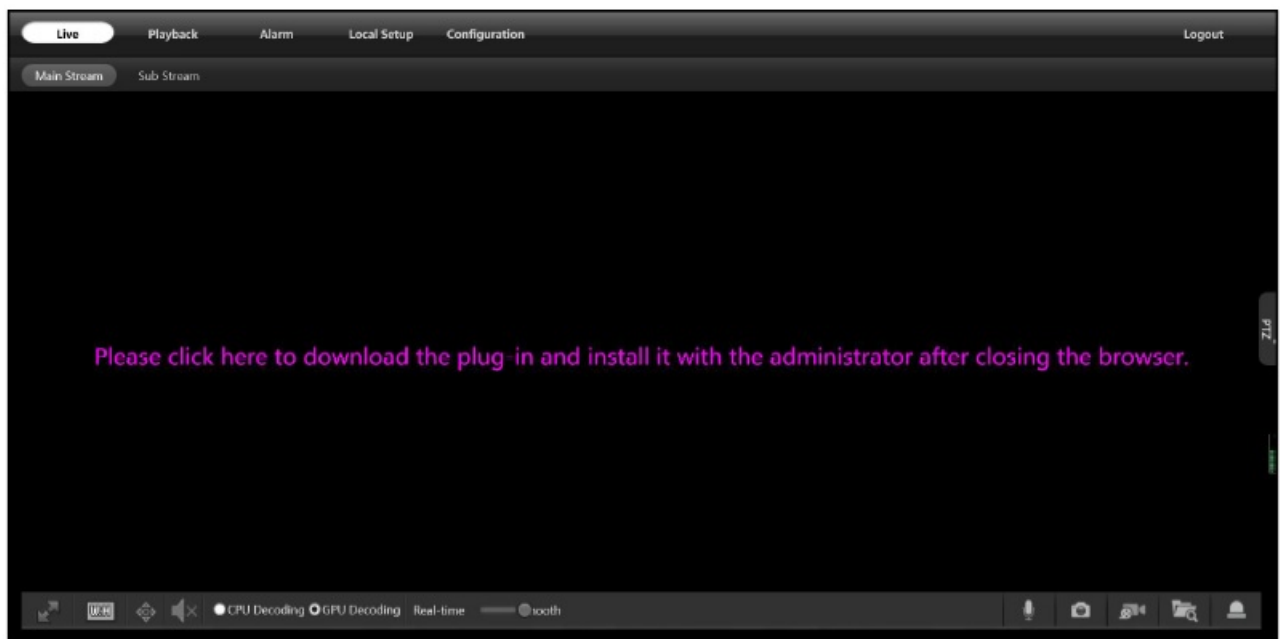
Live Playback Alarm Local Setup Configuration Logout

Main Stream Sub Stream

Please click here to download the plug-in and install it with the administrator after closing the browser.

PTZ

CPU Decoding GPU Decoding Real-time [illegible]ooth